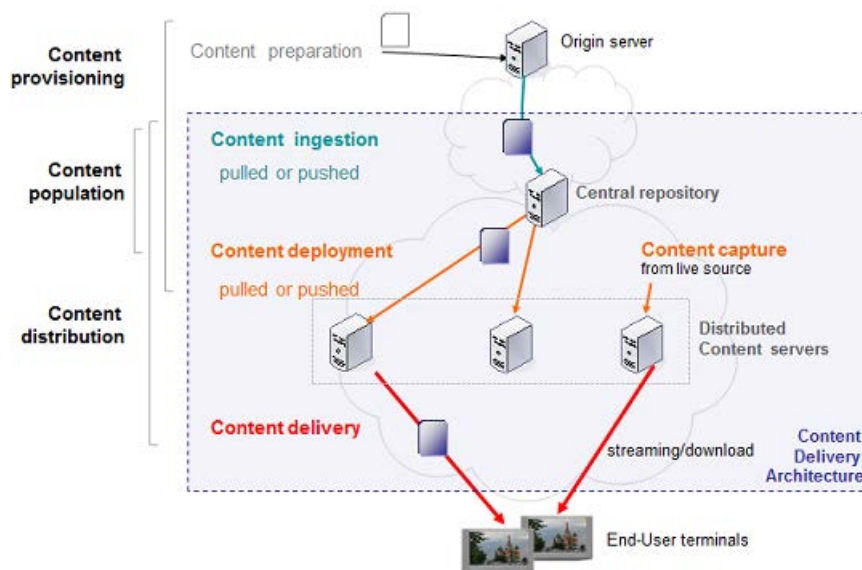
Content provisioning

Content preparation

Origin server

Content population

Content ingestion

pulled or pushed

Central repository

Content deployment

pulled or pushed

Content capture
from live source

Content distribution

Distributed Content servers

Content delivery

streaming/download

Content Delivery Architecture

End-User terminals